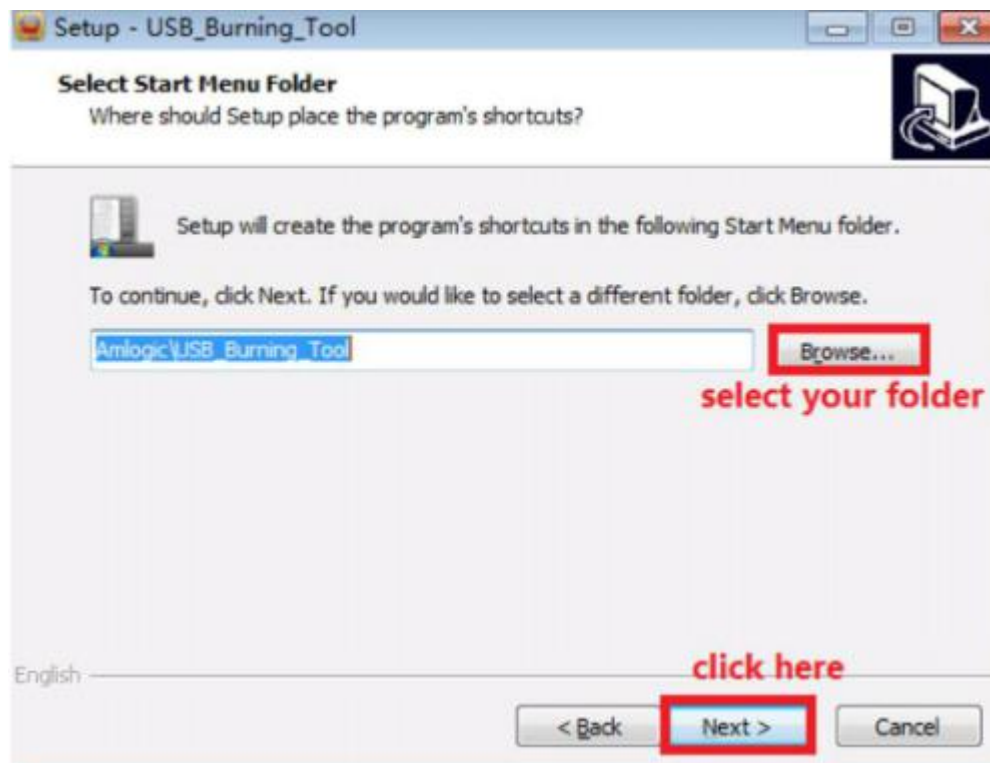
Setup - USB_Burning_Tool

Select Start Menu Folder
Where should Setup place the program's shortcuts?

Setup will create the program's shortcuts in the following Start Menu folder.

To continue, click Next. If you would like to select a different folder, click Browse.

Amlogic\USB_Burning_Tool

Browse...

select your folder

English

click here

< Back

Next >

Cancel